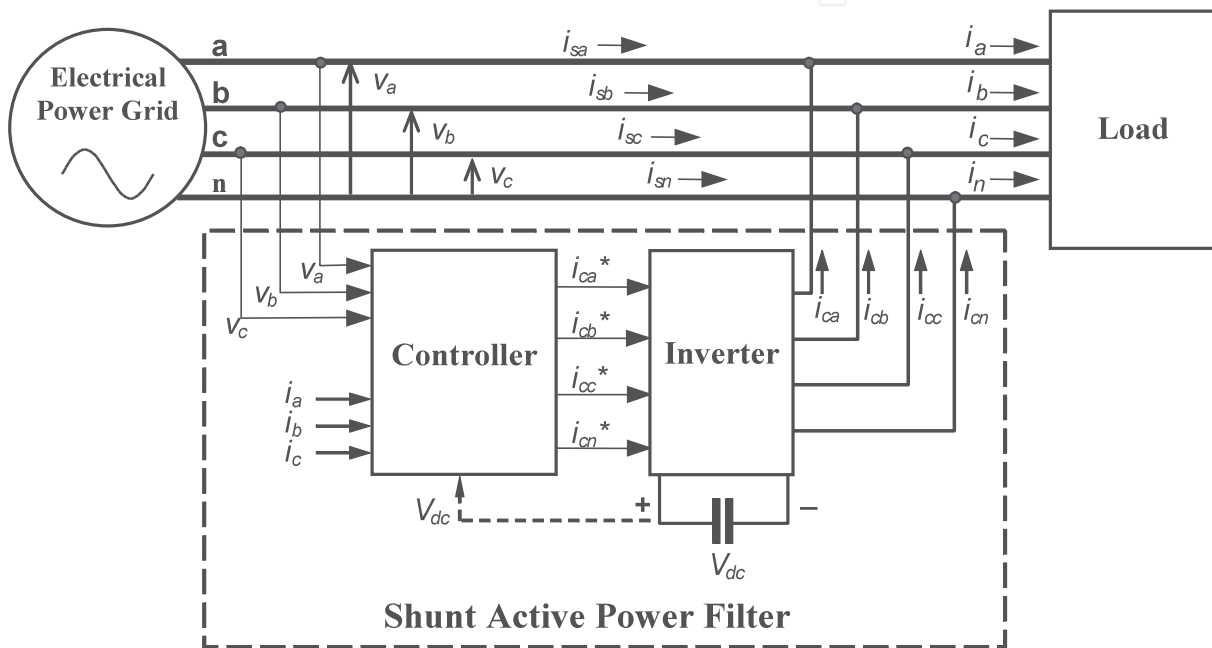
Electrical Power Grid

a

b

c

n

$i_{sa}$

$i_{sb}$

$i_{sc}$

$i_{sn}$

$v_a$

$v_b$

$v_c$

$i_a$

$i_b$

$i_c$

$i_n$

Load

$v_a$

$v_b$

$v_c$

Controller

$i_a$

$i_b$

$i_c$

$i_{ca}$*

$i_{cb}$*

$i_{cc}$*

$i_{cn}$*

Inverter

$i_{ca}$

$i_{cb}$

$i_{cc}$

$i_{cn}$

$V_{dc}$

+

–

$V_{dc}$

Shunt Active Power Filter